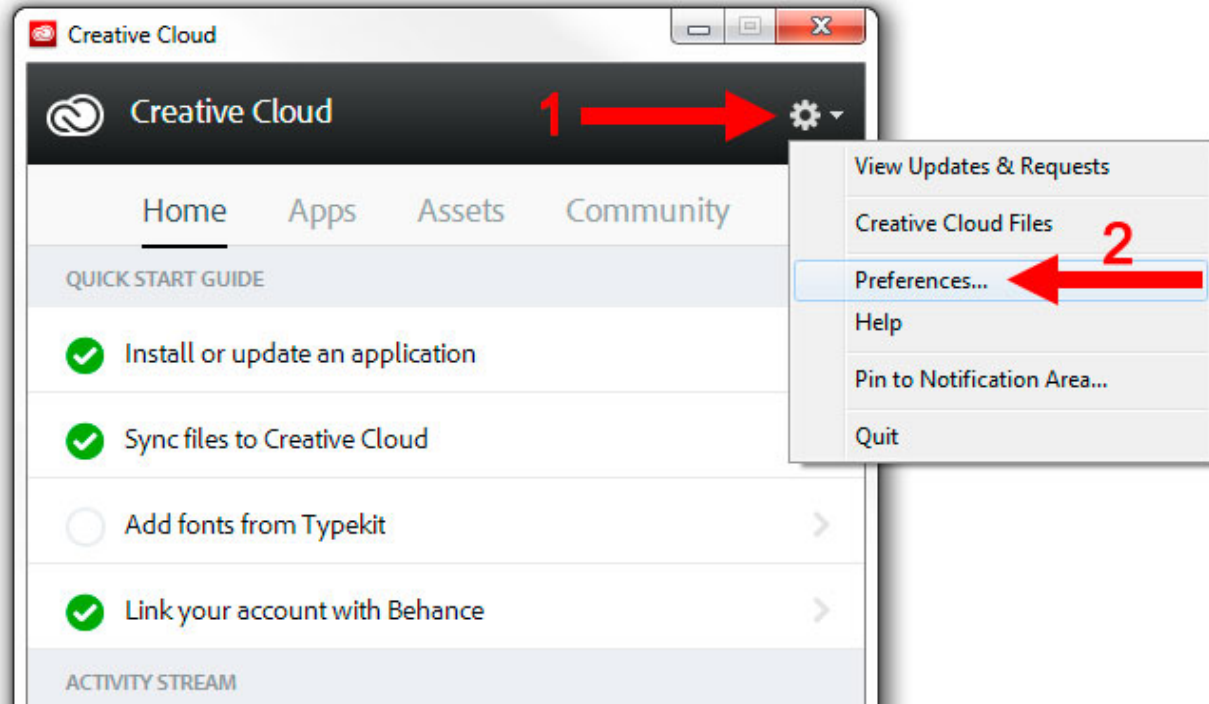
Creative Cloud

Creative Cloud

1

Home Apps Assets Community

QUICK START GUIDE

Install or update an application

Sync files to Creative Cloud

Add fonts from Typekit

Link your account with Behance

ACTIVITY STREAM

View Updates & Requests

Creative Cloud Files

2

Preferences...

Help

Pin to Notification Area...

Quit